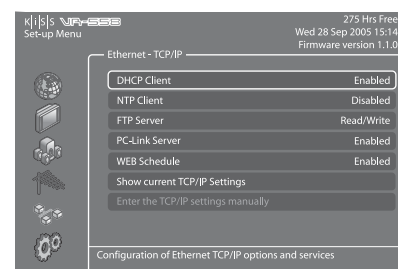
K|i|S|S VR-558
Set-up Menu

275 Hrs Free
Wed 28 Sep 2005 15:14
Firmware version 1.1.0

Ethernet - TCP/IP

| | |
|---|---|
| DHCP Client | Enabled |
| NTP Client | Disabled |
| FTP Server | Read/Write |
| PC-Link Server | Enabled |
| WEB Schedule | Enabled |
| Show current TCP/IP Settings | |
| Enter the TCP/IP settings manually | |

Configuration of Ethernet TCP/IP options and services